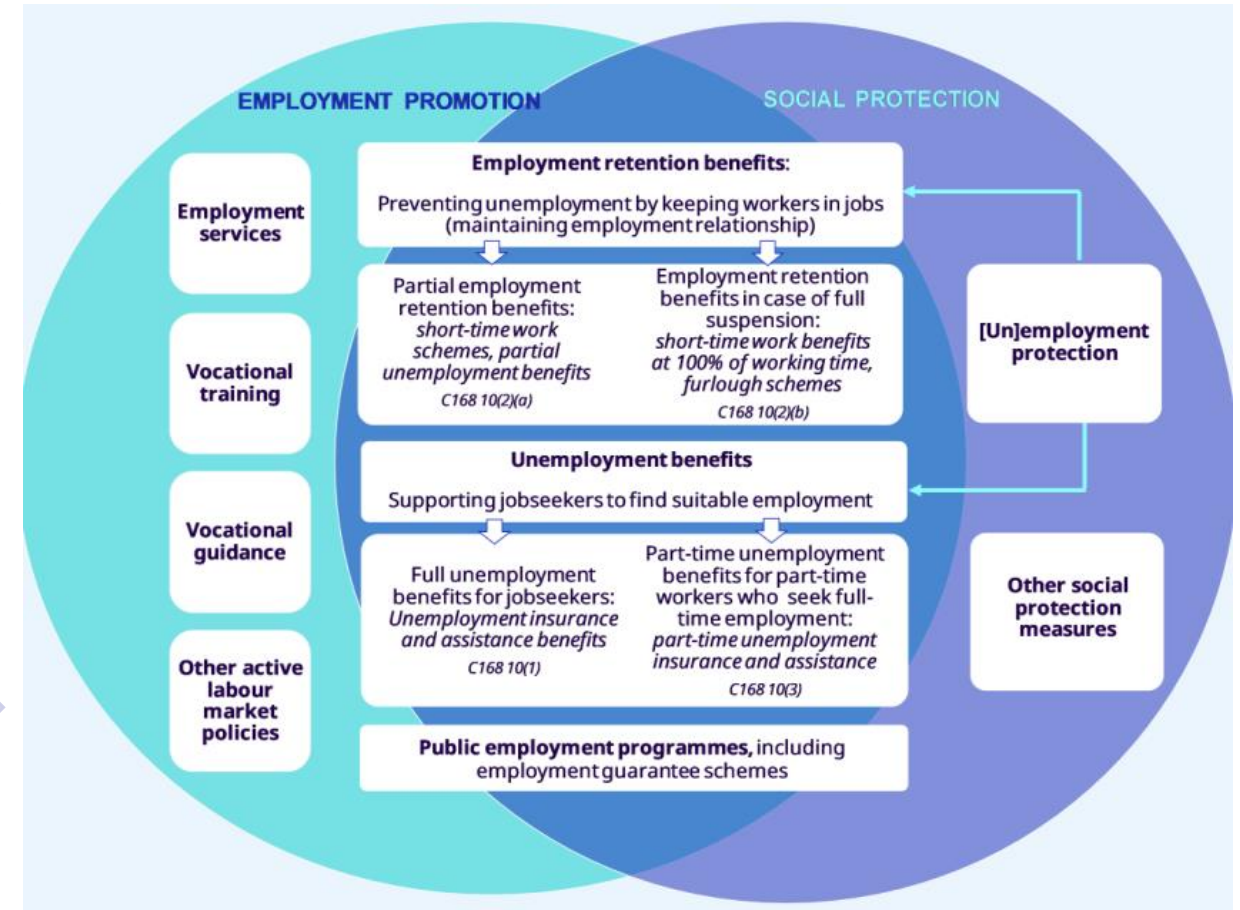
EMPLOYMENT PROMOTION

SOCIAL PROTECTION

Employment services

Vocational training

Vocational guidance

Other active labour market policies

Employment retention benefits:

Preventing unemployment by keeping workers in jobs (maintaining employment relationship)

Partial employment retention benefits: *short-time work schemes, partial unemployment benefits*
C168 10(2)(a)

Employment retention benefits in case of full suspension: *short-time work benefits at 100% of working time, furlough schemes*
C168 10(2)(b)

Unemployment benefits

Supporting jobseekers to find suitable employment

Full unemployment benefits for jobseekers: *Unemployment insurance and assistance benefits*
C168 10(1)

Part-time unemployment benefits for part-time workers who seek full-time employment: *part-time unemployment insurance and assistance*
C168 10(3)

Public employment programmes, including employment guarantee schemes

[Un]employment protection

Other social protection measures